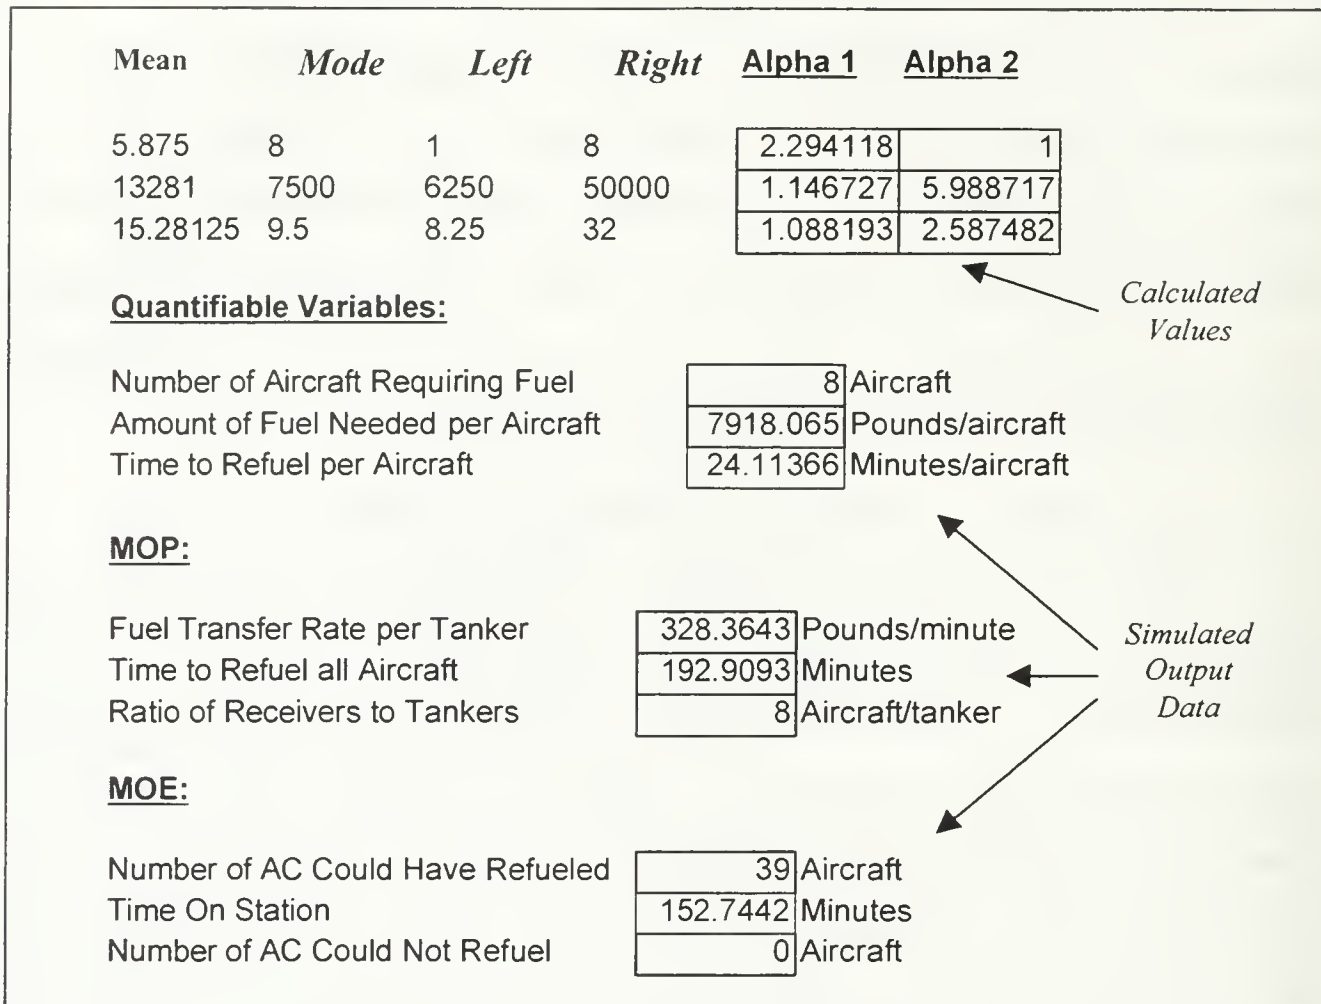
| Mean | Mode | Left | Right | Alpha 1 | Alpha 2 |
|---|---|---|---|---|---|
| 5.875 | 8 | 1 | 8 | 2.294118 | 1 |
| 13281 | 7500 | 6250 | 50000 | 1.146727 | 5.988717 |
| 15.28125 | 9.5 | 8.25 | 32 | 1.088193 | 2.587482 |

Calculated Values

Quantifiable Variables:

Number of Aircraft Requiring Fuel 8 Aircraft
Amount of Fuel Needed per Aircraft 7918.065 Pounds/aircraft
Time to Refuel per Aircraft 24.11366 Minutes/aircraft

MOP:

Fuel Transfer Rate per Tanker 328.3643 Pounds/minute
Time to Refuel all Aircraft 192.9093 Minutes
Ratio of Receivers to Tankers 8 Aircraft/tanker

Simulated Output Data

MOE:

Number of AC Could Have Refueled 39 Aircraft
Time On Station 152.7442 Minutes
Number of AC Could Not Refuel 0 Aircraft